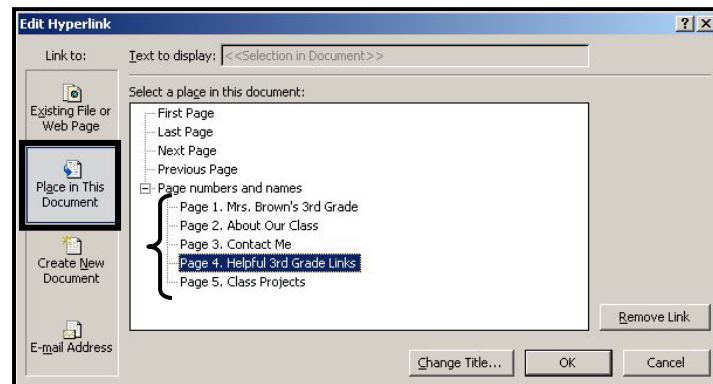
Edit Hyperlink

?

×

Link to:

Text to display: <<Selection in Document>>

Existing File or Web Page

Place in This Document

Create New Document

E-mail Address

Select a place in this document:

First Page
Last Page
Next Page
Previous Page
Page numbers and names
Page 1. Mrs. Brown's 3rd Grade
Page 2. About Our Class
Page 3. Contact Me
Page 4. Helpful 3rd Grade Links
Page 5. Class Projects

Remove Link

Change Title...

OK

Cancel